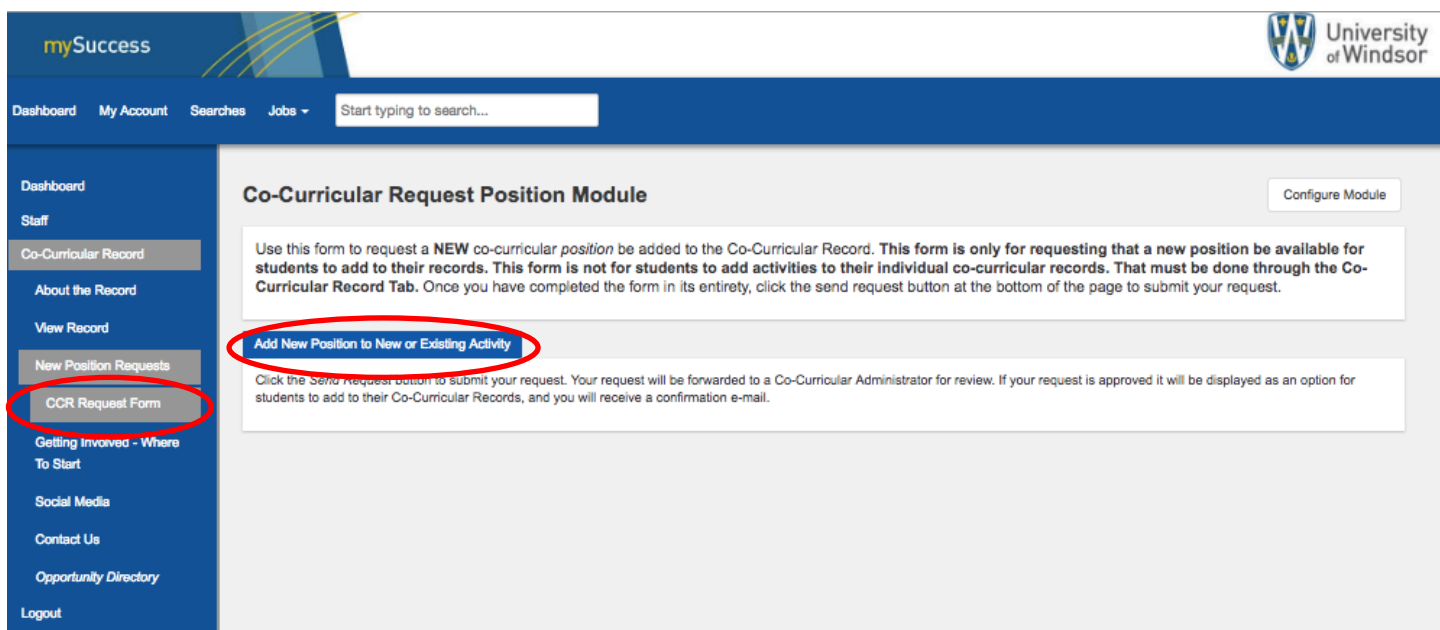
mySuccess

University of Windsor

Dashboard My Account Searches Jobs ▾ Start typing to search...

Dashboard
Staff
Co-Curricular Record
About the Record
View Record
New Position Requests
CCR Request Form
Getting Involved - Where To Start
Social Media
Contact Us
*Opportunity Directory*
Logout

Co-Curricular Request Position Module

Configure Module

Use this form to request a **NEW** co-curricular *position* be added to the Co-Curricular Record. **This form is only for requesting that a new position be available for students to add to their records. This form is not for students to add activities to their individual co-curricular records. That must be done through the Co-Curricular Record Tab.** Once you have completed the form in its entirety, click the send request button at the bottom of the page to submit your request.

Add New Position to New or Existing Activity

Click the *Send Request* button to submit your request. Your request will be forwarded to a Co-Curricular Administrator for review. If your request is approved it will be displayed as an option for students to add to their Co-Curricular Records, and you will receive a confirmation e-mail.